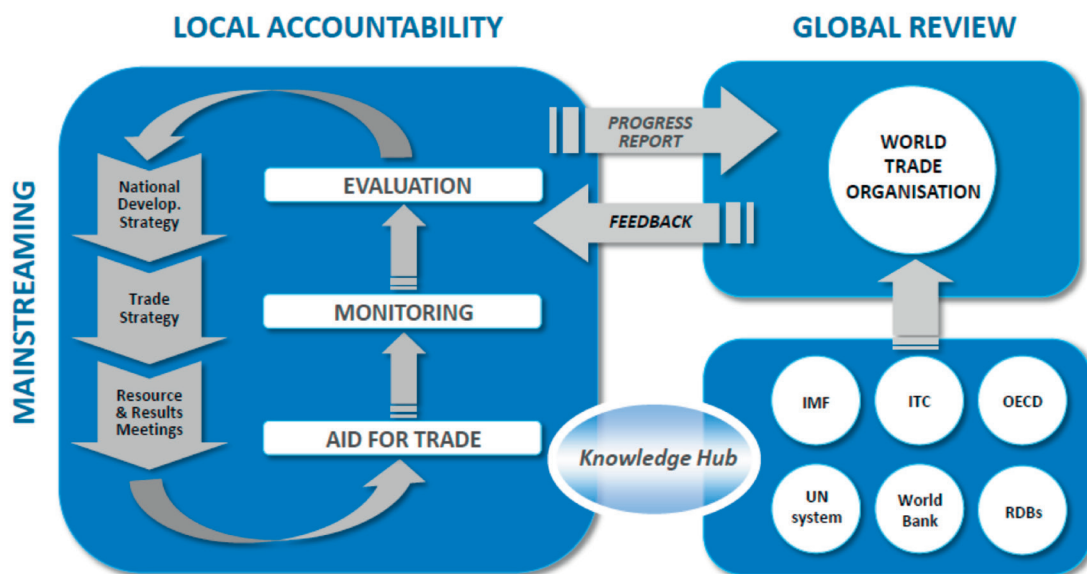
LOCAL ACCOUNTABILITY

GLOBAL REVIEW

MAINSTREAMING

National Develop. Strategy

Trade Strategy

Resource & Results Meetings

EVALUATION

MONITORING

AID FOR TRADE

PROGRESS REPORT

FEEDBACK

WORLD TRADE ORGANISATION

Knowledge Hub

IMF

ITC

OECD

UN system

World Bank

RDBs